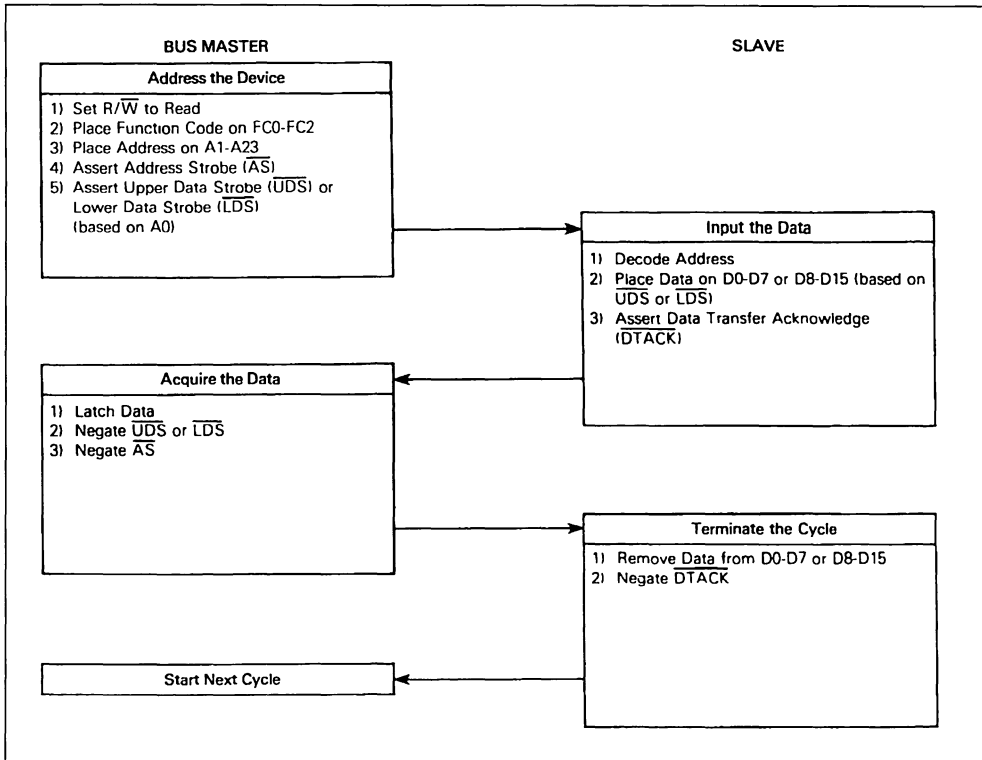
BUS MASTER

SLAVE

Address the Device

1) Set R/$\overline{W}$ to Read
2) Place Function Code on FC0-FC2
3) Place Address on A1-A23
4) Assert Address Strobe ($\overline{AS}$)
5) Assert Upper Data Strobe ($\overline{UDS}$) or Lower Data Strobe ($\overline{LDS}$) (based on A0)

Input the Data

1) Decode Address
2) Place Data on D0-D7 or D8-D15 (based on $\overline{UDS}$ or $\overline{LDS}$)
3) Assert Data Transfer Acknowledge ($\overline{DTACK}$)

Acquire the Data

1) Latch Data
2) Negate $\overline{UDS}$ or $\overline{LDS}$
3) Negate $\overline{AS}$

Terminate the Cycle

1) Remove Data from D0-D7 or D8-D15
2) Negate $\overline{DTACK}$

Start Next Cycle